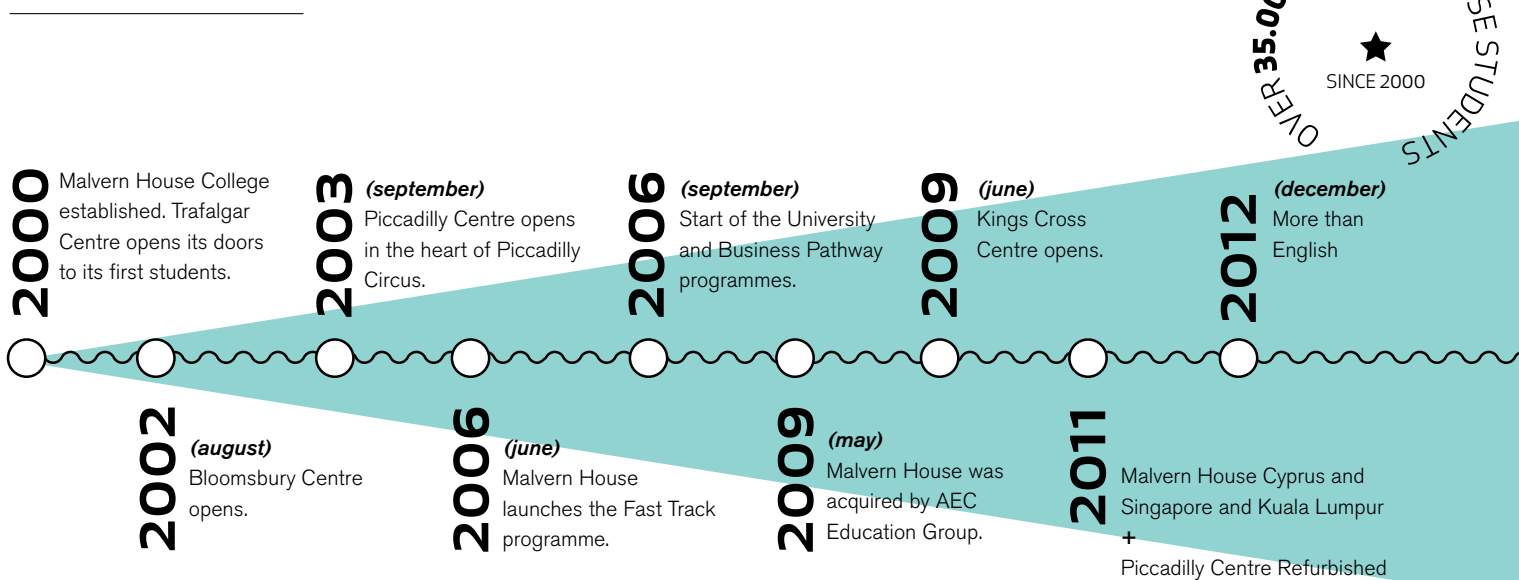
OVER 35.00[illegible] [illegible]SE STUDENTS
SINCE 2000

2000 Malvern House College established. Trafalgar Centre opens its doors to its first students.

2003 *(september)* Piccadilly Centre opens in the heart of Piccadilly Circus.

2006 *(september)* Start of the University and Business Pathway programmes.

2009 *(june)* Kings Cross Centre opens.

2012 *(december)* More than English

2002 *(august)* Bloomsbury Centre opens.

2006 *(june)* Malvern House launches the Fast Track programme.

2009 *(may)* Malvern House was acquired by AEC Education Group.

2011 Malvern House Cyprus and Singapore and Kuala Lumpur
+
Piccadilly Centre Refurbished